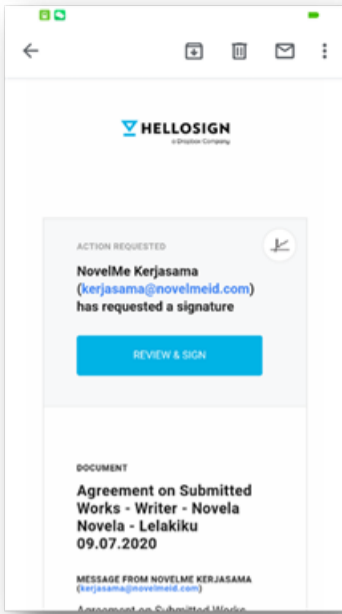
HELLOSIGN
a Dropbox Company

ACTION REQUESTED

NovelMe Kerjasama (kerjasama@novelmeid.com) has requested a signature

REVIEW & SIGN

DOCUMENT

Agreement on Submitted Works - Writer - Novela Novela - Lelakiku 09.07.2020

MESSAGE FROM NOVELME KERJASAMA
(kerjasama@novelmeid.com)

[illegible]